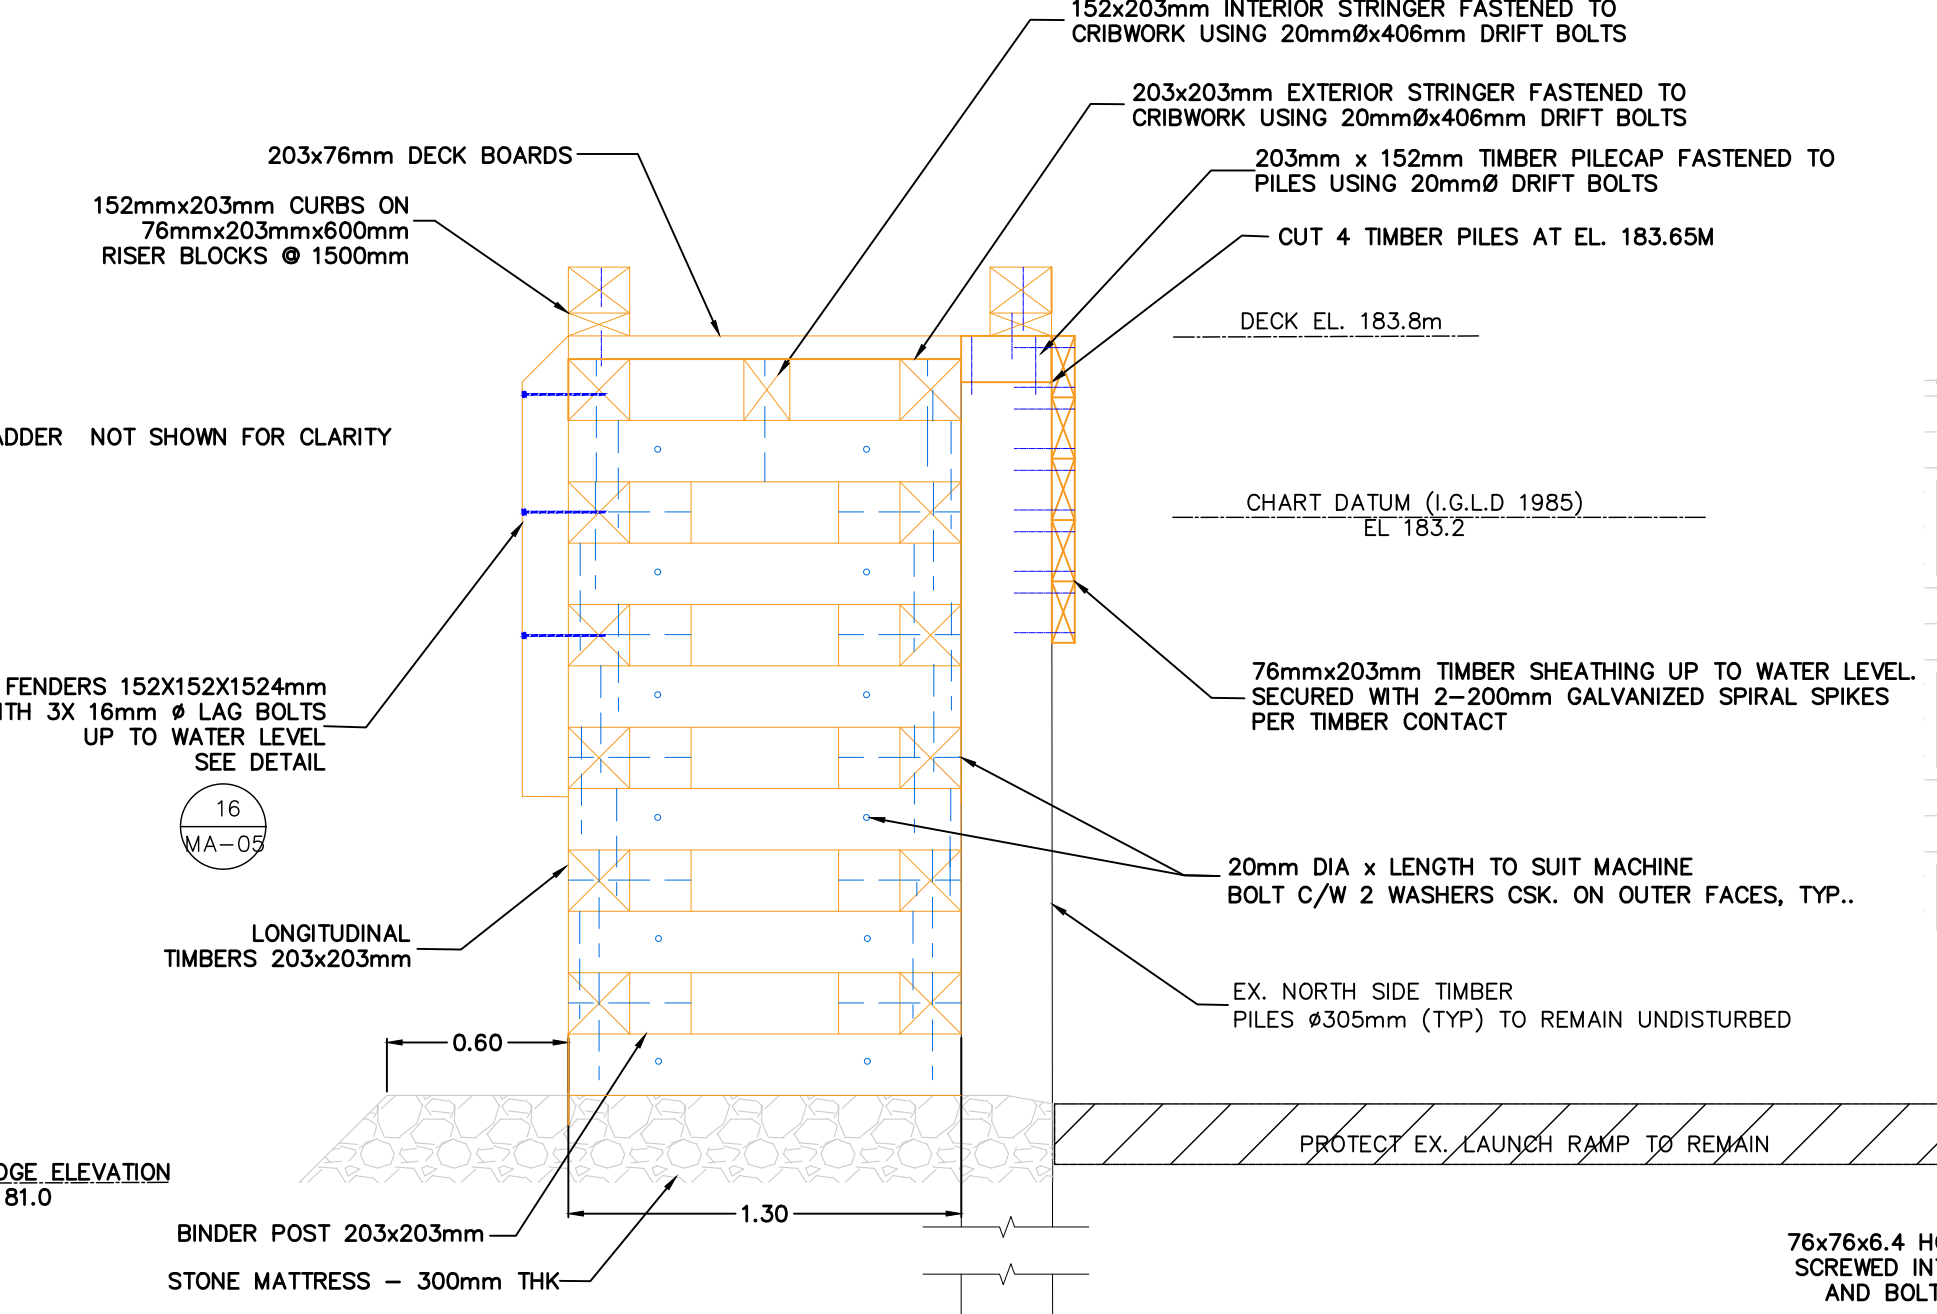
152x203mm INTERIOR STRINGER FASTENED TO CRIBWORK USING 20mmØx406mm DRIFT BOLTS

203x203mm EXTERIOR STRINGER FASTENED TO CRIBWORK USING 20mmØx406mm DRIFT BOLTS

203x76mm DECK BOARDS

203mm x 152mm TIMBER PILECAP FASTENED TO PILES USING 20mmØ DRIFT BOLTS

152mmx203mm CURBS ON 76mmx203mmx600mm RISER BLOCKS @ 1500mm

CUT 4 TIMBER PILES AT EL. 183.65M

DECK EL. 183.8m

ADDER NOT SHOWN FOR CLARITY

CHART DATUM (I.G.L.D 1985)
EL 183.2

FENDERS 152X152X1524mm
ITH 3X 16mm ø LAG BOLTS
UP TO WATER LEVEL
SEE DETAIL

76mmx203mm TIMBER SHEATHING UP TO WATER LEVEL. SECURED WITH 2–200mm GALVANIZED SPIRAL SPIKES PER TIMBER CONTACT

16
MA–05

20mm DIA x LENGTH TO SUIT MACHINE BOLT C/W 2 WASHERS CSK. ON OUTER FACES, TYP..

LONGITUDINAL TIMBERS 203x203mm

EX. NORTH SIDE TIMBER PILES ø305mm (TYP) TO REMAIN UNDISTURBED

0.60

PROTECT EX. LAUNCH RAMP TO REMAIN

DGE ELEVATION
81.0

1.30

BINDER POST 203x203mm

STONE MATTRESS – 300mm THK

76x76x6.4 H
SCREWED IN
AND BOLT